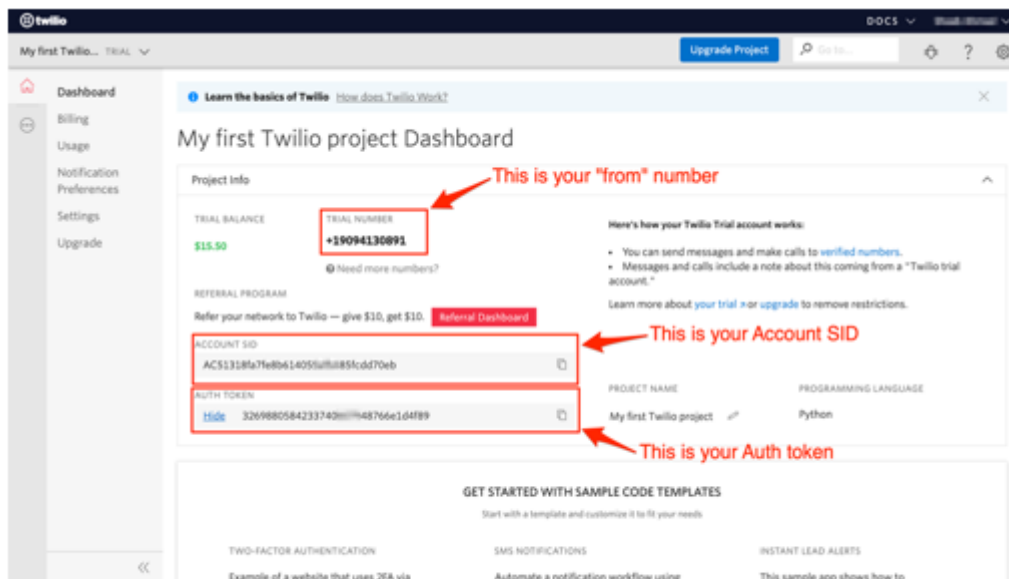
twilio

DOCS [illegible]

My first Twilio... TRIAL

Upgrade Project

Go to...

?

Dashboard

Billing

Usage

Notification Preferences

Settings

Upgrade

Learn the basics of Twilio How does Twilio Work?

My first Twilio project Dashboard

Project Info

This is your "from" number

TRIAL BALANCE

$15.50

TRIAL NUMBER

+19094130891

Need more numbers?

Here's how your Twilio Trial account works:

• You can send messages and make calls to verified numbers.

• Messages and calls include a note about this coming from a "Twilio trial account."

Learn more about your trial or upgrade to remove restrictions.

REFERRAL PROGRAM

Refer your network to Twilio — give $10, get $10.

Referral Dashboard

This is your Account SID

ACCOUNT SID

AC51318fa7fe8b61405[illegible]85fcdd70eb

PROJECT NAME

My first Twilio project

PROGRAMMING LANGUAGE

Python

AUTH TOKEN

Hide 3269880584233740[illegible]48766e1d4f89

This is your Auth token

GET STARTED WITH SAMPLE CODE TEMPLATES

Start with a template and customize it to fit your needs

TWO-FACTOR AUTHENTICATION

Example of a website that uses 2FA via

SMS NOTIFICATIONS

Automate a notification workflow using

INSTANT LEAD ALERTS

This sample app shows how to